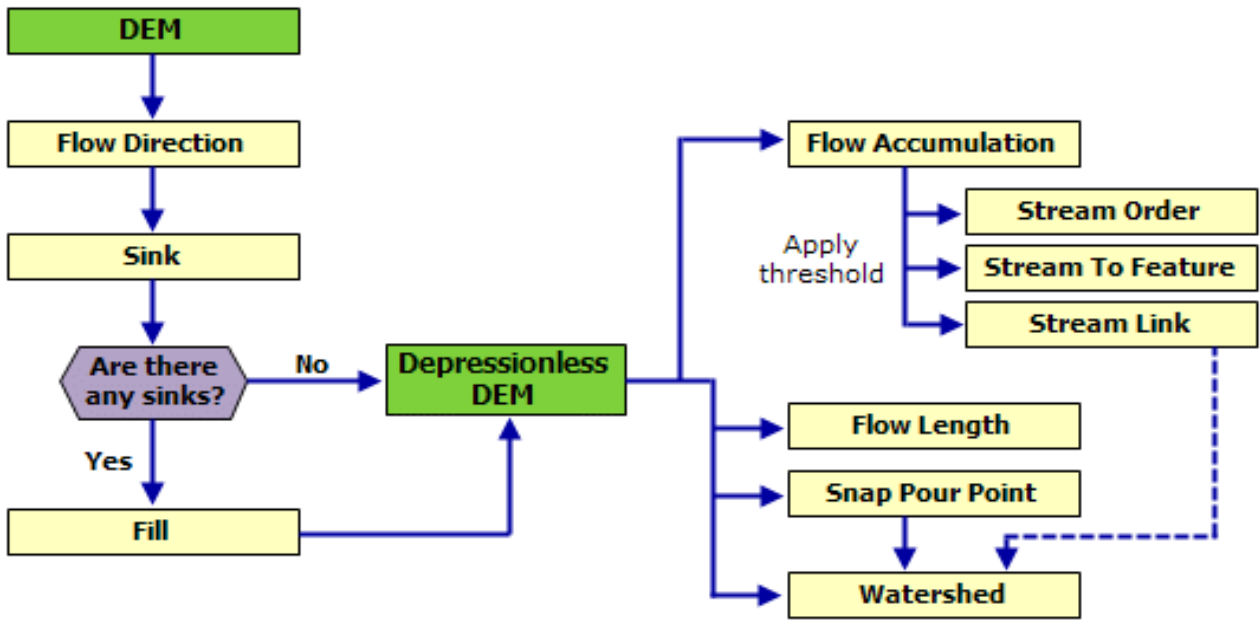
DEM

Flow Direction

Sink

Are there any sinks?

No

Yes

Fill

Depressionless DEM

Flow Accumulation

Apply threshold

Stream Order

Stream To Feature

Stream Link

Flow Length

Snap Pour Point

Watershed